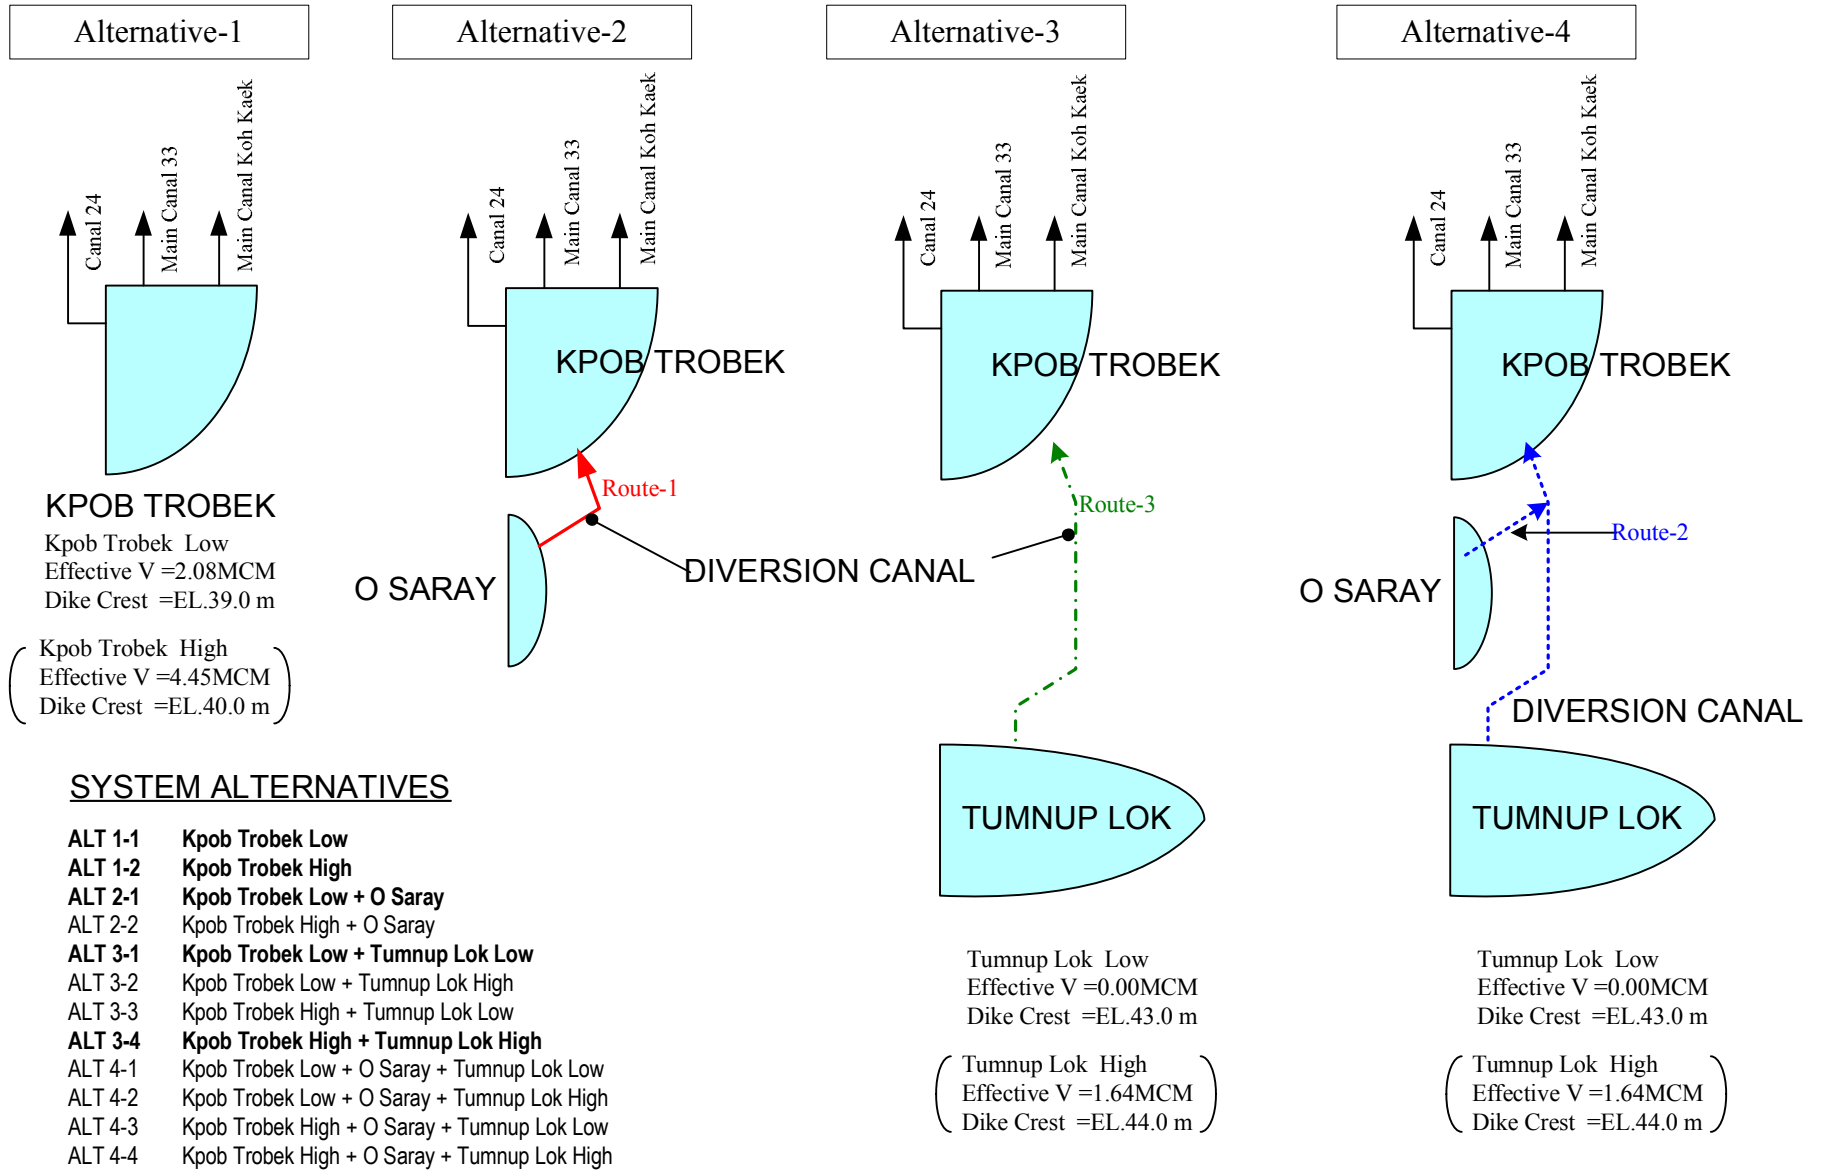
Alternative-1

Alternative-2

Alternative-3

Alternative-4

Canal 24
Main Canal 33
Main Canal Koh Kaek

KPOB TROBEK
Kpob Trobek Low
Effective V =2.08MCM
Dike Crest =EL.39.0 m

Kpob Trobek High
Effective V =4.45MCM
Dike Crest =EL.40.0 m

Canal 24
Main Canal 33
Main Canal Koh Kaek

KPOB TROBEK

Route-1

O SARAY

DIVERSION CANAL

Canal 24
Main Canal 33
Main Canal Koh Kaek

KPOB TROBEK

Route-3

TUMNUP LOK

Tumnup Lok Low
Effective V =0.00MCM
Dike Crest =EL.43.0 m

Tumnup Lok High
Effective V =1.64MCM
Dike Crest =EL.44.0 m

Canal 24
Main Canal 33
Main Canal Koh Kaek

KPOB TROBEK

Route-2

O SARAY

DIVERSION CANAL

TUMNUP LOK

Tumnup Lok Low
Effective V =0.00MCM
Dike Crest =EL.43.0 m

Tumnup Lok High
Effective V =1.64MCM
Dike Crest =EL.44.0 m

SYSTEM ALTERNATIVES

| ALT 1-1 | Kpob Trobek Low |
|---|---|
| ALT 1-2 | Kpob Trobek High |
| ALT 2-1 | Kpob Trobek Low + O Saray |
| ALT 2-2 | Kpob Trobek High + O Saray |
| ALT 3-1 | Kpob Trobek Low + Tumnup Lok Low |
| ALT 3-2 | Kpob Trobek Low + Tumnup Lok High |
| ALT 3-3 | Kpob Trobek High + Tumnup Lok Low |
| ALT 3-4 | Kpob Trobek High + Tumnup Lok High |
| ALT 4-1 | Kpob Trobek Low + O Saray + Tumnup Lok Low |
| ALT 4-2 | Kpob Trobek Low + O Saray + Tumnup Lok High |
| ALT 4-3 | Kpob Trobek High + O Saray + Tumnup Lok Low |
| ALT 4-4 | Kpob Trobek High + O Saray + Tumnup Lok High |